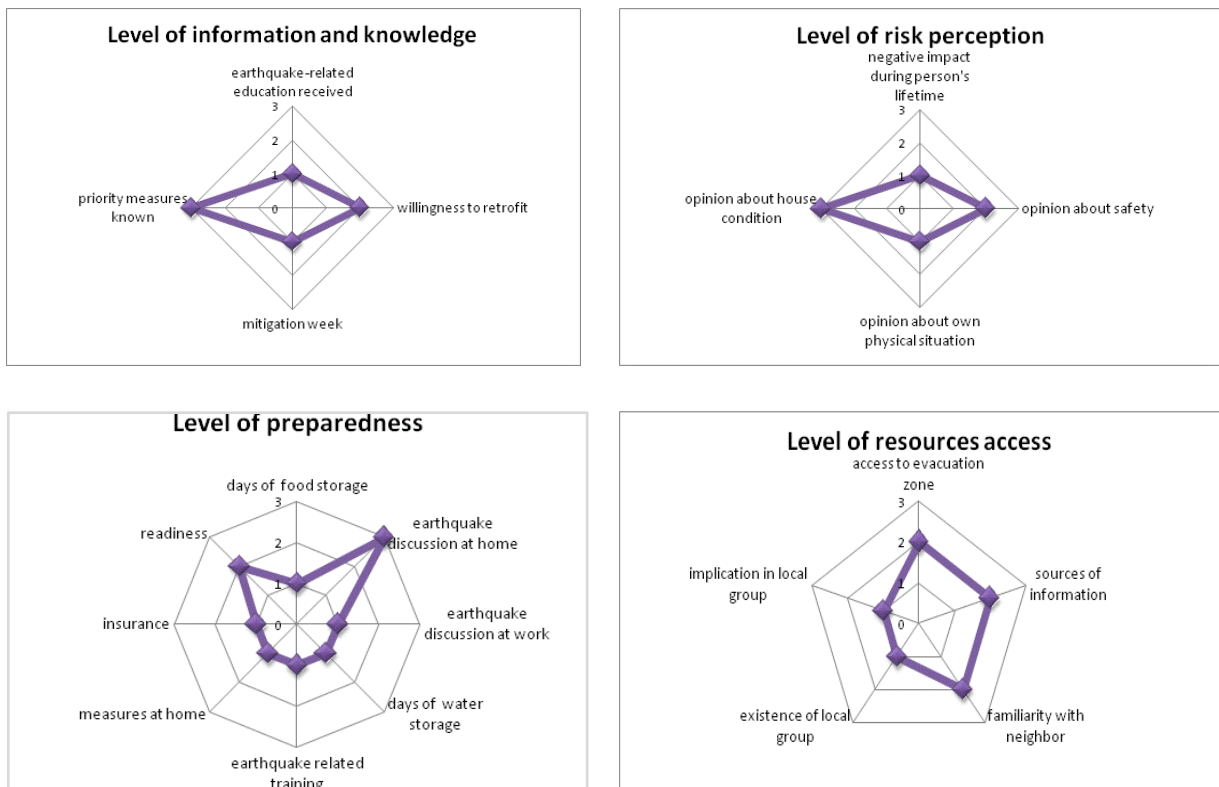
Level of information and knowledge

earthquake-related education received

3
2
1
0

priority measures known

willingness to retrofit

mitigation week

Level of risk perception

negative impact during person's lifetime

3
2
1
0

opinion about house condition

opinion about safety

opinion about own physical situation

Level of preparedness

days of food storage

3
2
1
0

readiness

earthquake discussion at home

insurance

earthquake discussion at work

measures at home

days of water storage

earthquake related training

Level of resources access

access to evacuation zone

3
2
1
0

implication in local group

sources of information

existence of local group

familiarity with neighbor